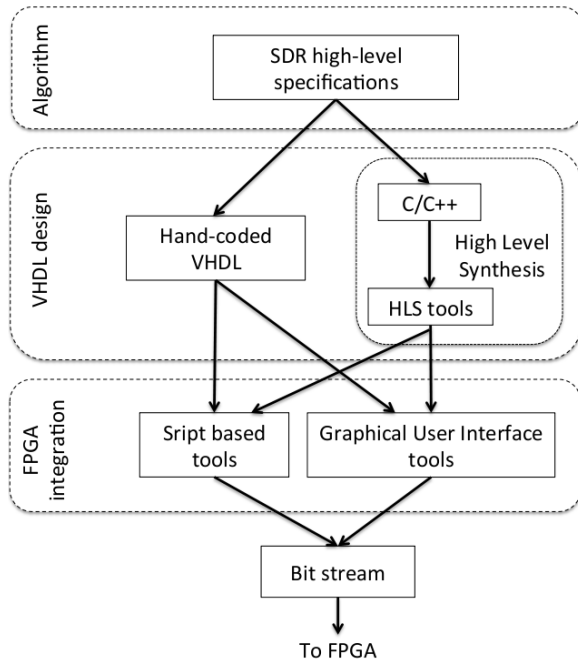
Algorithm

SDR high-level specifications

VHDL design

Hand-coded VHDL

C/C++

High Level Synthesis

HLS tools

FPGA integration

Sript based tools

Graphical User Interface tools

Bit stream

To FPGA